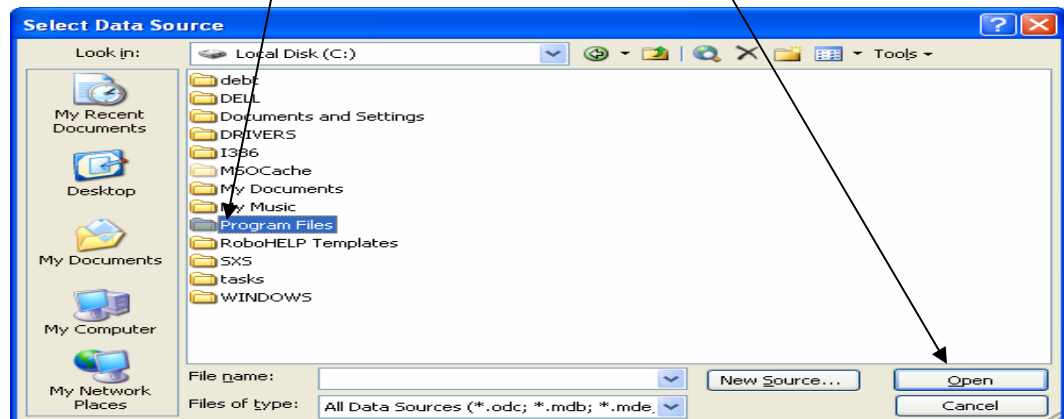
Select Data Source

Look in: Local Disk (C:)

Tools

My Recent Documents

Desktop

My Documents

My Computer

My Network Places

debt
DELL
Documents and Settings
DRIVERS
I386
MSOCache
My Documents
My Music
Program Files
RoboHELP Templates
SXS
tasks
WINDOWS

File name:

Files of type: All Data Sources (*.odc; *.mdb; *.mde,

New Source...

Open

Cancel